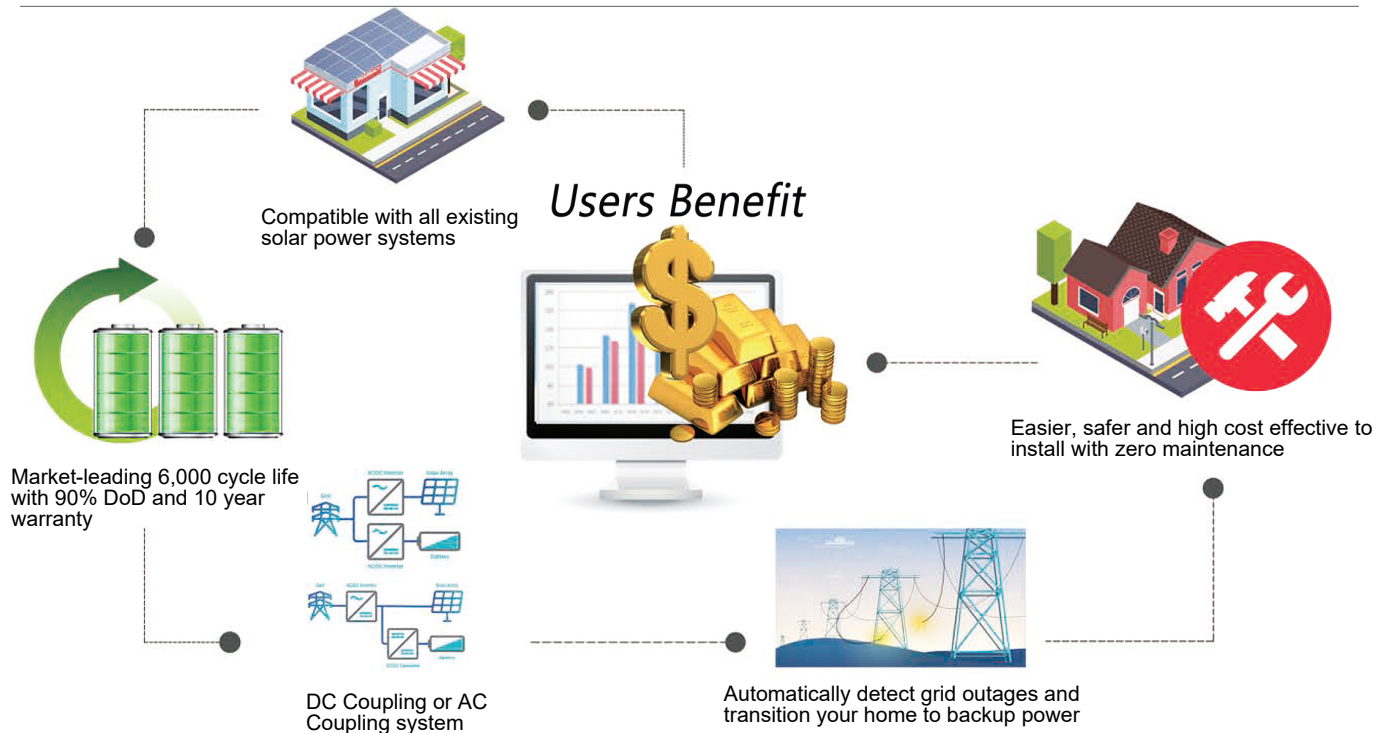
Users Benefit

Compatible with all existing solar power systems

Market-leading 6,000 cycle life with 90% DoD and 10 year warranty

Easier, safer and high cost effective to install with zero maintenance

Grid

AC/DC Inverter

Solar Array

Battery

AC/DC Inverter

Grid

Solar Array

Battery

DC Coupling or AC Coupling system

Automatically detect grid outages and transition your home to backup power